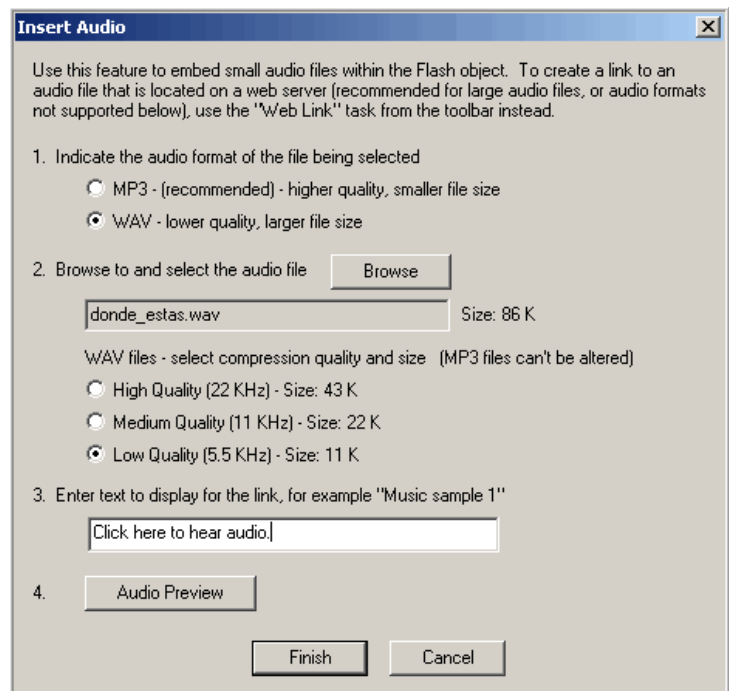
Insert Audio

Use this feature to embed small audio files within the Flash object. To create a link to an audio file that is located on a web server (recommended for large audio files, or audio formats not supported below), use the "Web Link" task from the toolbar instead.

1. Indicate the audio format of the file being selected

MP3 - (recommended) - higher quality, smaller file size

WAV - lower quality, larger file size

2. Browse to and select the audio file Browse

donde_estas.wav Size: 86 K

WAV files - select compression quality and size (MP3 files can't be altered)

High Quality (22 KHz) - Size: 43 K

Medium Quality (11 KHz) - Size: 22 K

Low Quality (5.5 KHz) - Size: 11 K

3. Enter text to display for the link, for example "Music sample 1"

Click here to hear audio.

4. Audio Preview

Finish Cancel